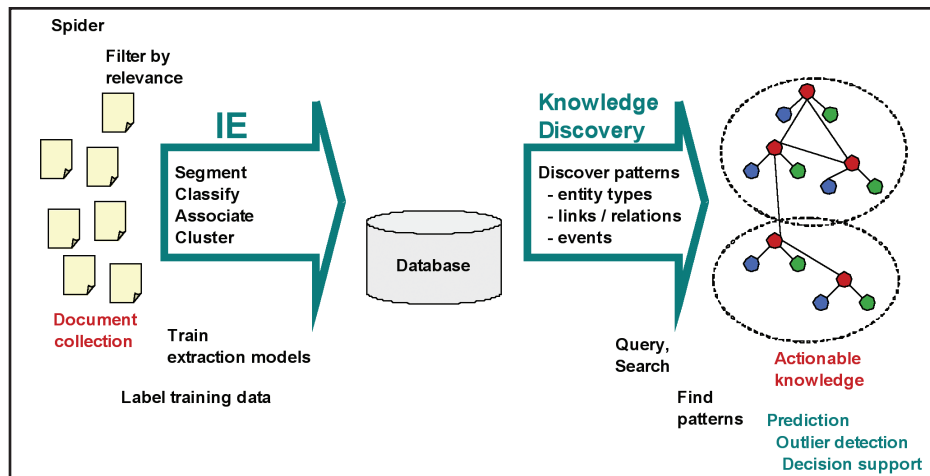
Spider

Filter by relevance

IE

Segment
Classify
Associate
Cluster

Knowledge Discovery

Discover patterns
- entity types
- links / relations
- events

Database

Document collection

Train extraction models

Label training data

Query, Search

Find patterns

Actionable knowledge

Prediction
Outlier detection
Decision support